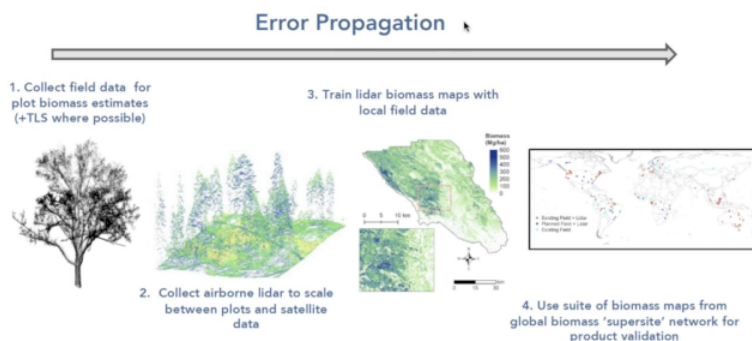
Error Propagation

1. Collect field data for plot biomass estimates (+TLS where possible)

2. Collect airborne lidar to scale between plots and satellite data

3. Train lidar biomass maps with local field data

Biomass (Mg/ha)
600
500
400
300
200
100
0

0 5 10 km

4. Use suite of biomass maps from global biomass 'supersite' network for product validation

Existing Field + Lidar
Planned Field + Lidar
Existing Field